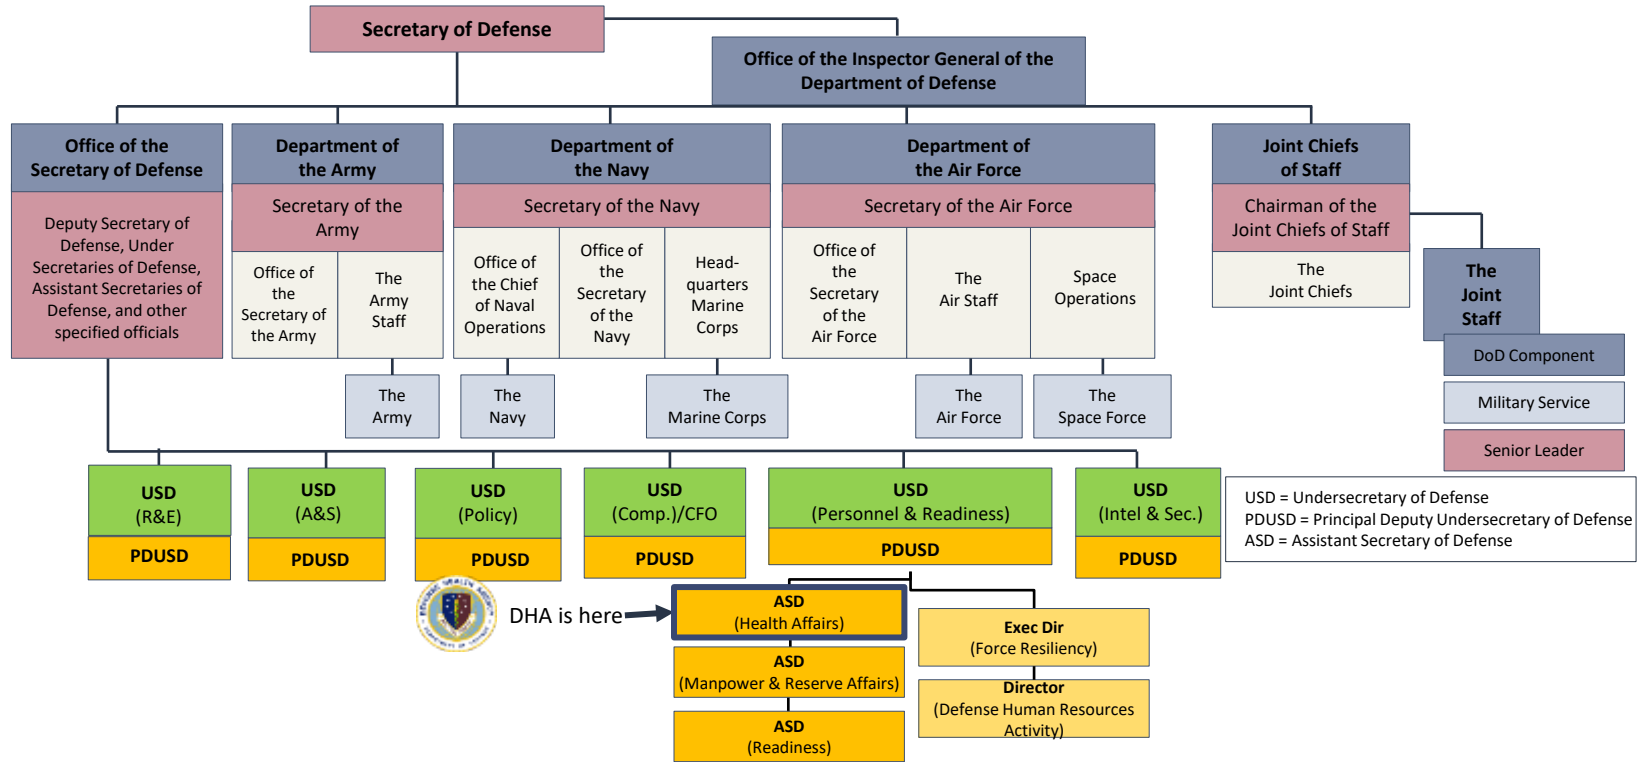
Secretary of Defense

Office of the Inspector General of the Department of Defense

Office of the Secretary of Defense

Deputy Secretary of Defense, Under Secretaries of Defense, Assistant Secretaries of Defense, and other specified officials

Department of the Army

Secretary of the Army

Office of the Secretary of the Army

The Army Staff

The Army

Department of the Navy

Secretary of the Navy

Office of the Chief of Naval Operations

Office of the Secretary of the Navy

Headquarters Marine Corps

The Navy

The Marine Corps

Department of the Air Force

Secretary of the Air Force

Office of the Secretary of the Air Force

The Air Staff

Space Operations

The Air Force

The Space Force

Joint Chiefs of Staff

Chairman of the Joint Chiefs of Staff

The Joint Chiefs

The Joint Staff

DoD Component

Military Service

Senior Leader

USD (R&E)

PDUSD

USD (A&S)

PDUSD

USD (Policy)

PDUSD

USD (Comp.)/CFO

PDUSD

USD (Personnel & Readiness)

PDUSD

USD (Intel & Sec.)

PDUSD

USD = Undersecretary of Defense
PDUSD = Principal Deputy Undersecretary of Defense
ASD = Assistant Secretary of Defense

DHA is here

ASD (Health Affairs)

ASD (Manpower & Reserve Affairs)

ASD (Readiness)

Exec Dir (Force Resiliency)

Director (Defense Human Resources Activity)